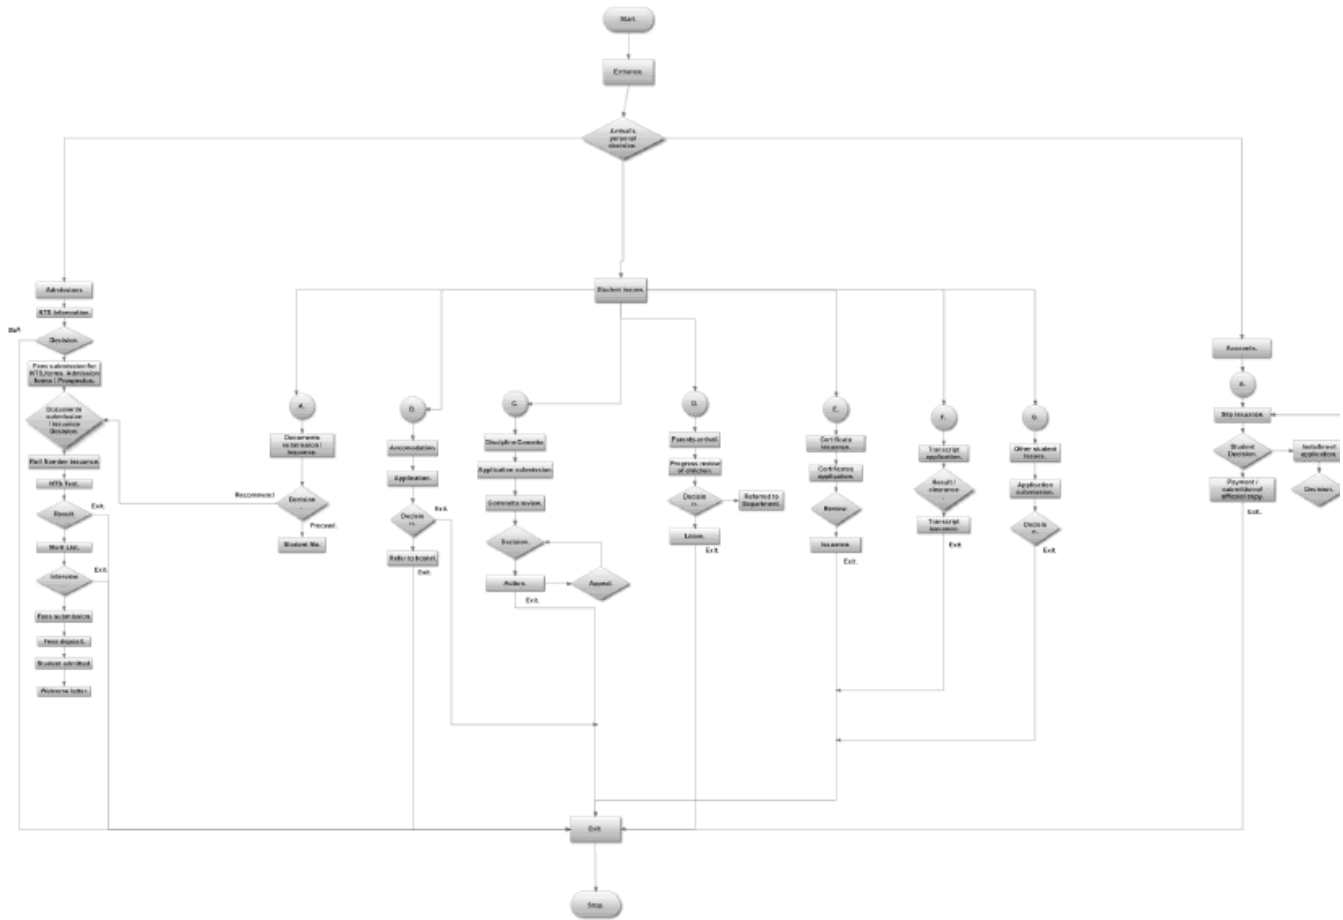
Start.

Entrance.

Arrival's personal decision.

Admissions.

NTS information.

Exit

Decision.

Fees submission for NTS, forms. Admission forms / Prospectus.

Documents submission / Issuance Decision.

Roll Number issuance.

NTS Test.

Result.

Exit.

Merit List.

Interview

Exit.

Fees submission.

Fees deposit.

Student admitted.

Welcome letter.

Student issues.

A.

Documents submission / Issuance.

Recommend

Decision

Proceed.

Student file.

B.

Accommodation.

Application.

Decision.

Exit.

Refer to hostel.

Exit.

C.

Disciplinary Committee.

Application submission.

Committee review.

Decision.

Action.

Appeal.

Exit.

D.

Parents arrival.

Progress review of children.

Decision.

Referred to Department.

Leave.

Exit.

E.

Certificate issuance.

Certificate application.

Review.

Issuance.

Exit.

F.

Transcript application.

Result / clearance

Transcript issuance.

Exit.

G.

Other student issues.

Application submission.

Decision.

Exit.

Accounts.

A.

Slip issuance.

Student Decision.

Installment application

Payment / submission of official copy.

Exit.

Decision.

Exit.

Stop.